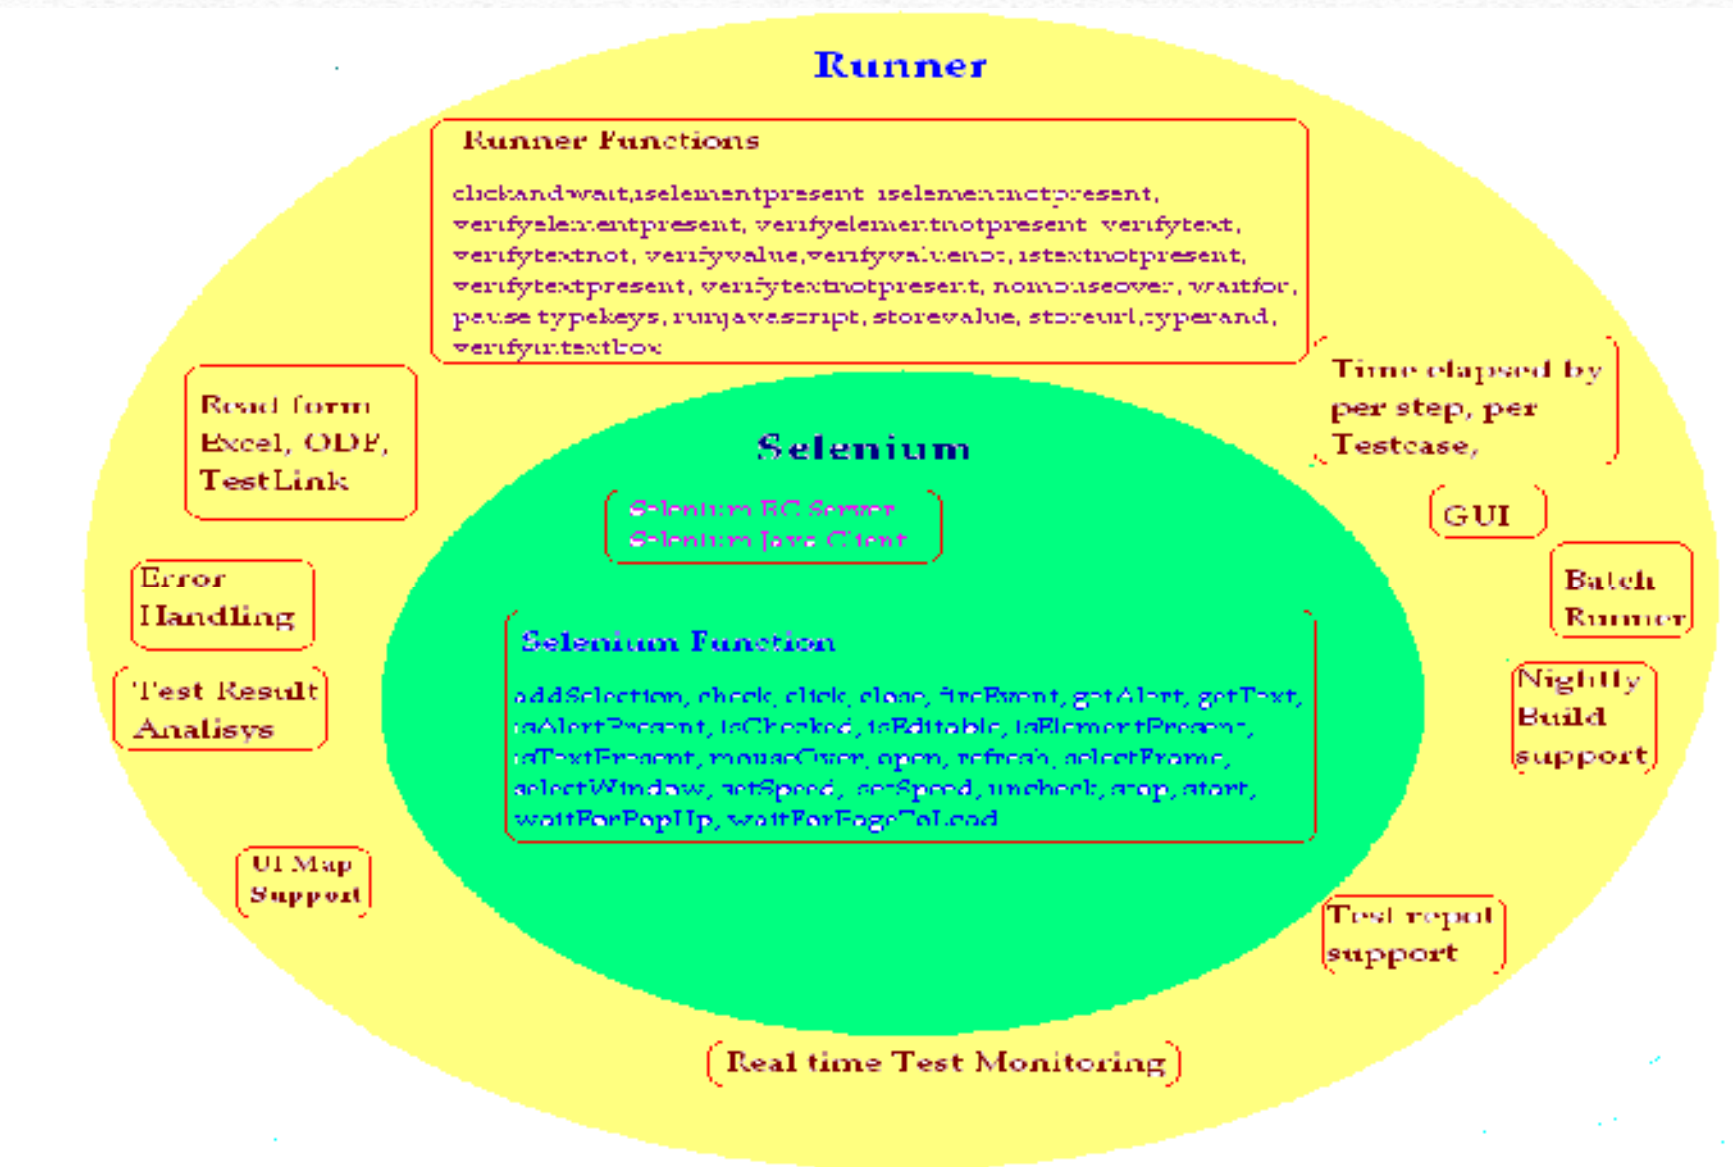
Runner

Runner Functions

clickandwait,iselementpresent iselementnotpresent, verifyelementpresent, verifyelementnotpresent verifytext, verifytextnot, verifyvalue,verifyvaluenot, istextnotpresent, verifytextpresent, verifytextnotpresent, nomouseover, waitfor, pause typekeys, runjavascript, storevalue, storeurl,typeand, verifyintextbox

Read form Excel, ODF, TestLink

Time elapsed by per step, per Testcase,

Selenium

Selenium RC Server
Selenium Java Client

GUI

Error Handling

Batch Runner

Selenium Function

addSelection, check, click, close, fireEvent, getAlert, getText, isAlertPresent, isChecked, isEditable, isElementPresent, isTextPresent, mouseOver, open, refresh, selectFrame, selectWindow, getSpeed, setSpeed, uncheck, stop, start, waitForPopUp, waitForPageToLoad

Test Result Analisys

Nightly Build support

UI Map Support

Test report support

Real time Test Monitoring